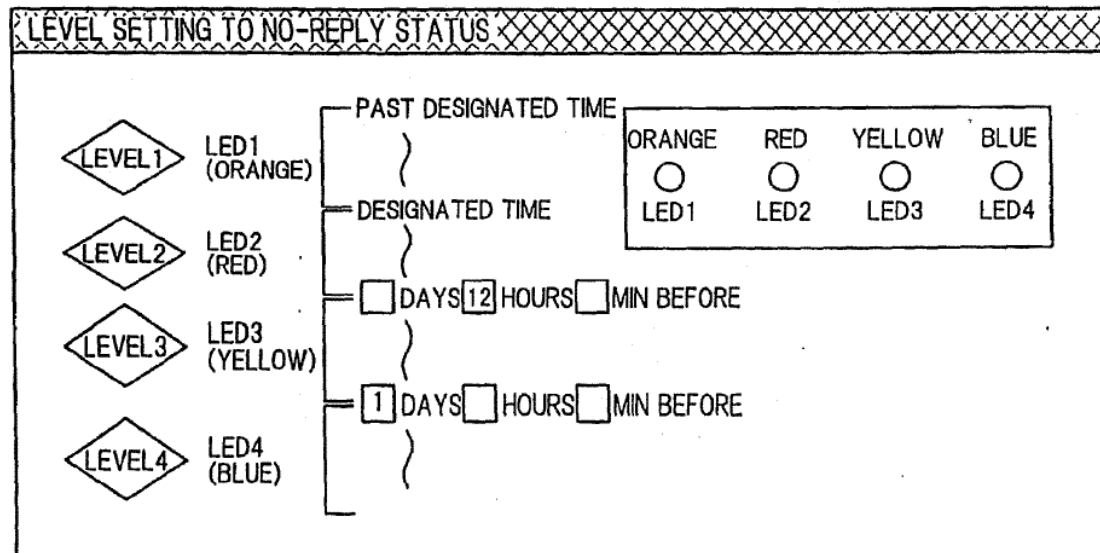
LEVEL SETTING TO NO-REPLY STATUS

LEVEL1 LED1 (ORANGE)

LEVEL2 LED2 (RED)

LEVEL3 LED3 (YELLOW)

LEVEL4 LED4 (BLUE)

PAST DESIGNATED TIME

DESIGNATED TIME

DAYS 12 HOURS MIN BEFORE

1 DAYS HOURS MIN BEFORE

| ORANGE | RED | YELLOW | BLUE |
|---|---|---|---|
| LED1 | LED2 | LED3 | LED4 |